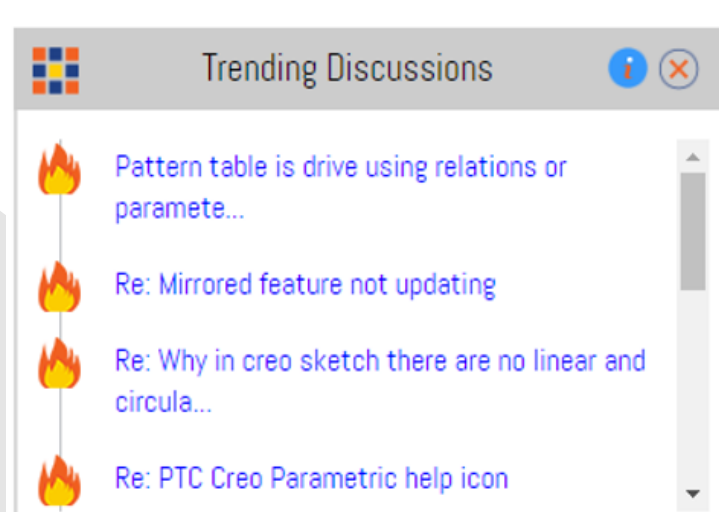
Trending Discussions

Pattern table is drive using relations or paramete...

Re: Mirrored feature not updating

Re: Why in creo sketch there are no linear and circula...

Re: PTC Creo Parametric help icon